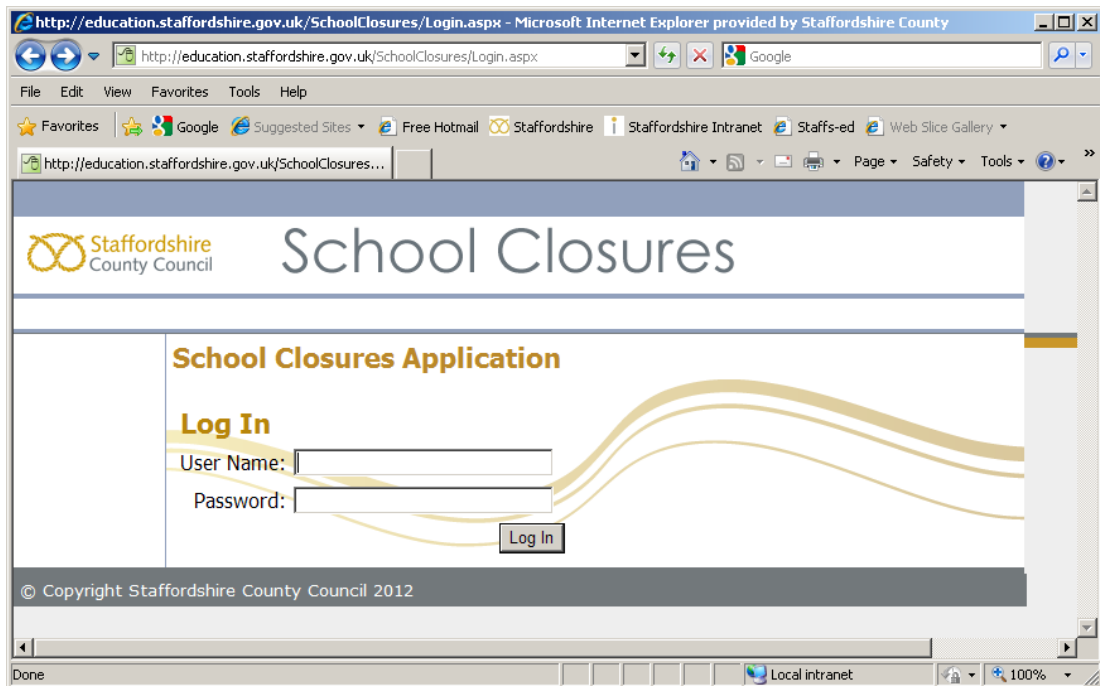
http://education.staffordshire.gov.uk/SchoolClosures/Login.aspx - Microsoft Internet Explorer provided by Staffordshire County

http://education.staffordshire.gov.uk/SchoolClosures/Login.aspx

Google

File Edit View Favorites Tools Help

Favorites Google Suggested Sites Free Hotmail Staffordshire Staffordshire Intranet Staffs-ed Web Slice Gallery

http://education.staffordshire.gov.uk/SchoolClosures...

Page Safety Tools

Staffordshire County Council

School Closures

School Closures Application

Log In

User Name:

Password:

Log In

© Copyright Staffordshire County Council 2012

Done

Local intranet

100%